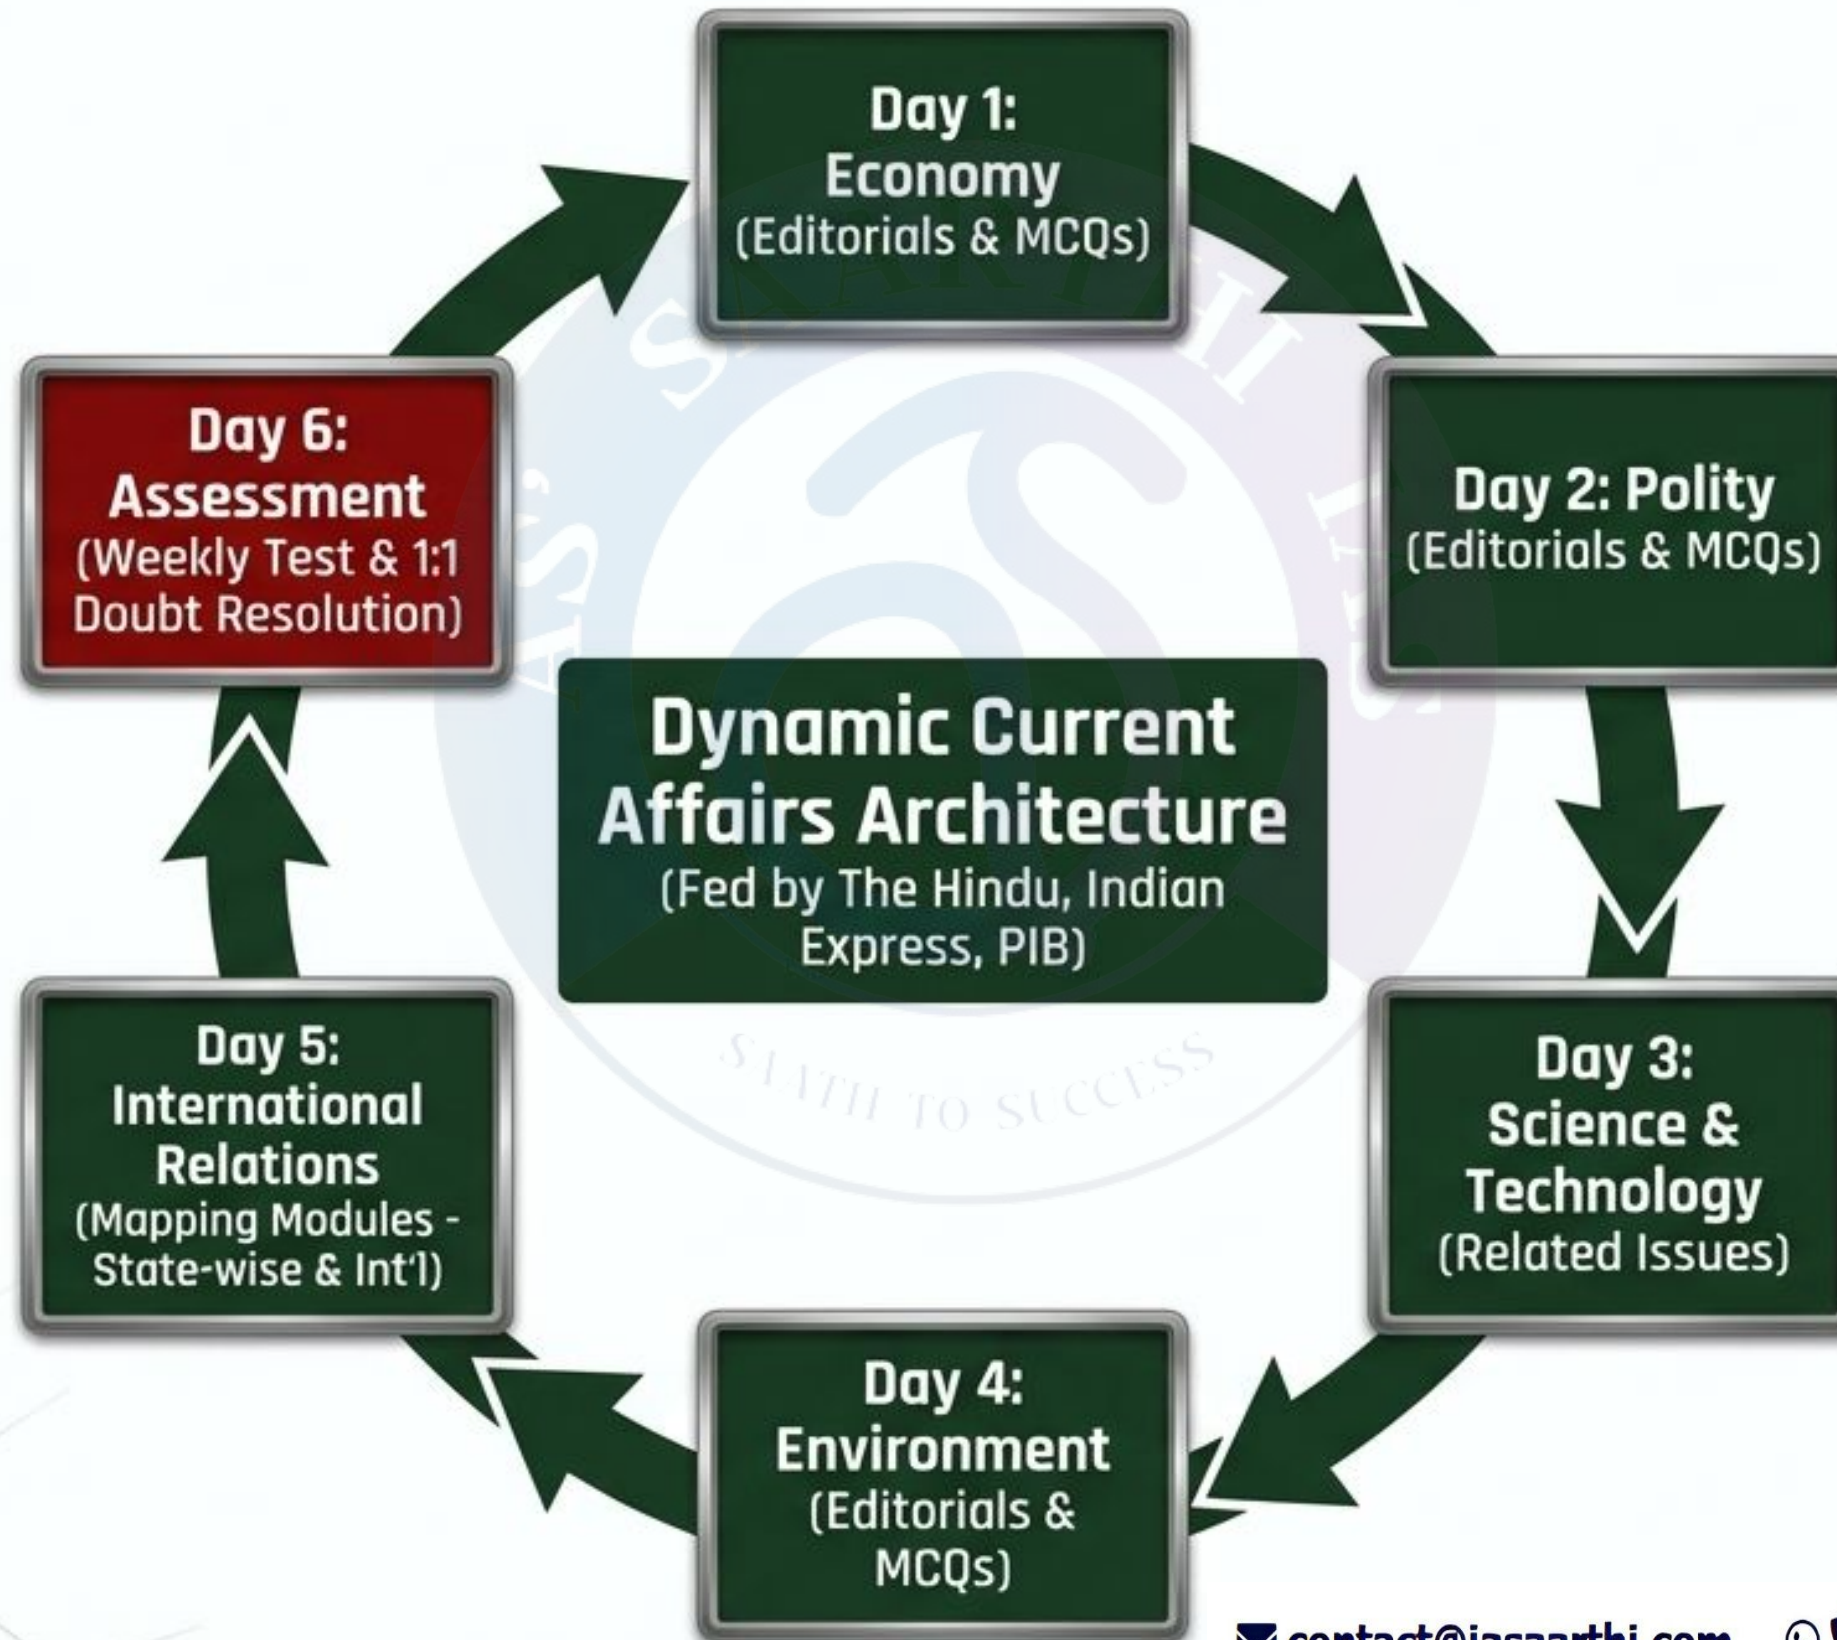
Day 1:
Economy
(Editorials & MCQs)

Day 2: Polity
(Editorials & MCQs)

Day 3:
Science &
Technology
(Related Issues)

Day 4:
Environment
(Editorials &
MCQs)

Day 5:
International
Relations
(Mapping Modules -
State-wise & Int'l)

Day 6:
Assessment
(Weekly Test & 1:1
Doubt Resolution)

Dynamic Current
Affairs Architecture
(Fed by The Hindu, Indian
Express, PIB)

IAS SAARTHI
PATH TO SUCCESS

contact@iassaarthi.com